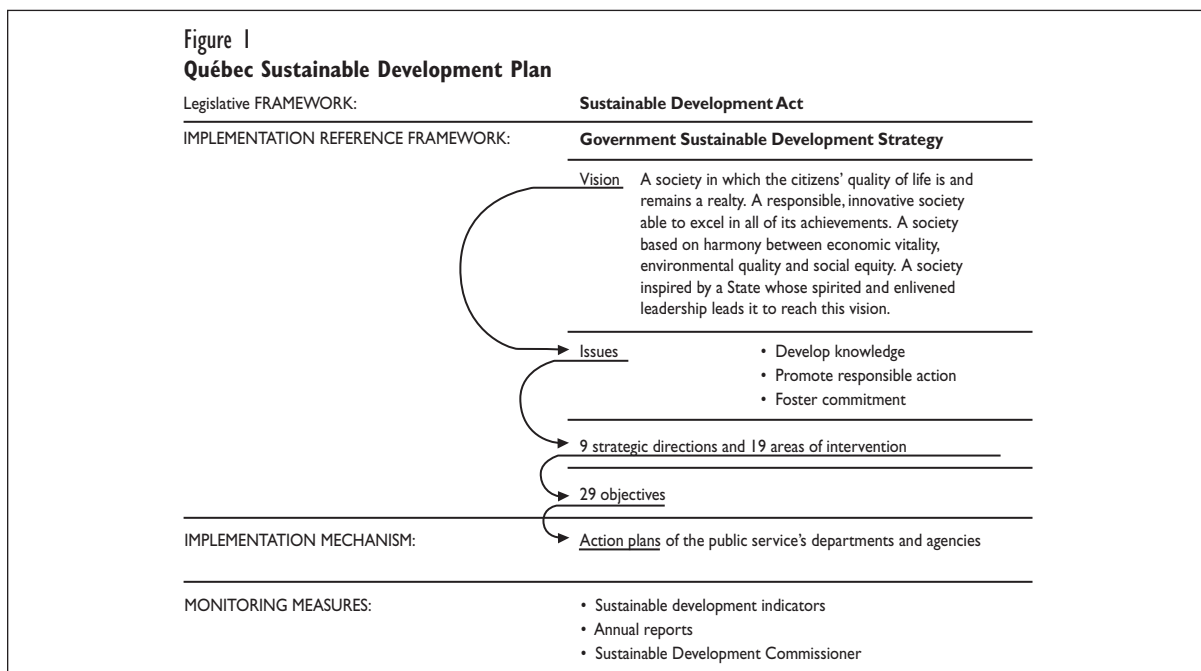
Figure 1
**Québec Sustainable Development Plan**

Legislative FRAMEWORK: **Sustainable Development Act**

IMPLEMENTATION REFERENCE FRAMEWORK: **Government Sustainable Development Strategy**

Vision A society in which the citizens' quality of life is and remains a realty. A responsible, innovative society able to excel in all of its achievements. A society based on harmony between economic vitality, environmental quality and social equity. A society inspired by a State whose spirited and enlivened leadership leads it to reach this vision.

Issues
• Develop knowledge
• Promote responsible action
• Foster commitment

9 strategic directions and 19 areas of intervention

29 objectives

IMPLEMENTATION MECHANISM: Action plans of the public service's departments and agencies

MONITORING MEASURES:
• Sustainable development indicators
• Annual reports
• Sustainable Development Commissioner